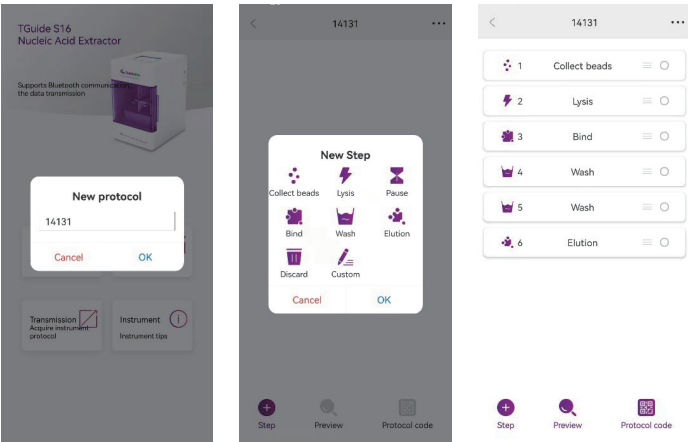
TGuide S16
Nucleic Acid Extractor

Supports Bluetooth communication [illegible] the data transmission

New protocol

14131

Cancel OK

Transmission
Acquire instrument protocol

Instrument
Instrument tips

14131

New Step

Collect beads
Lysis
Pause
Bind
Wash
Elution
Discard
Custom

Cancel OK

Step
Preview
Protocol code

14131

1 Collect beads
2 Lysis
3 Bind
4 Wash
5 Wash
6 Elution

Step
Preview
Protocol code